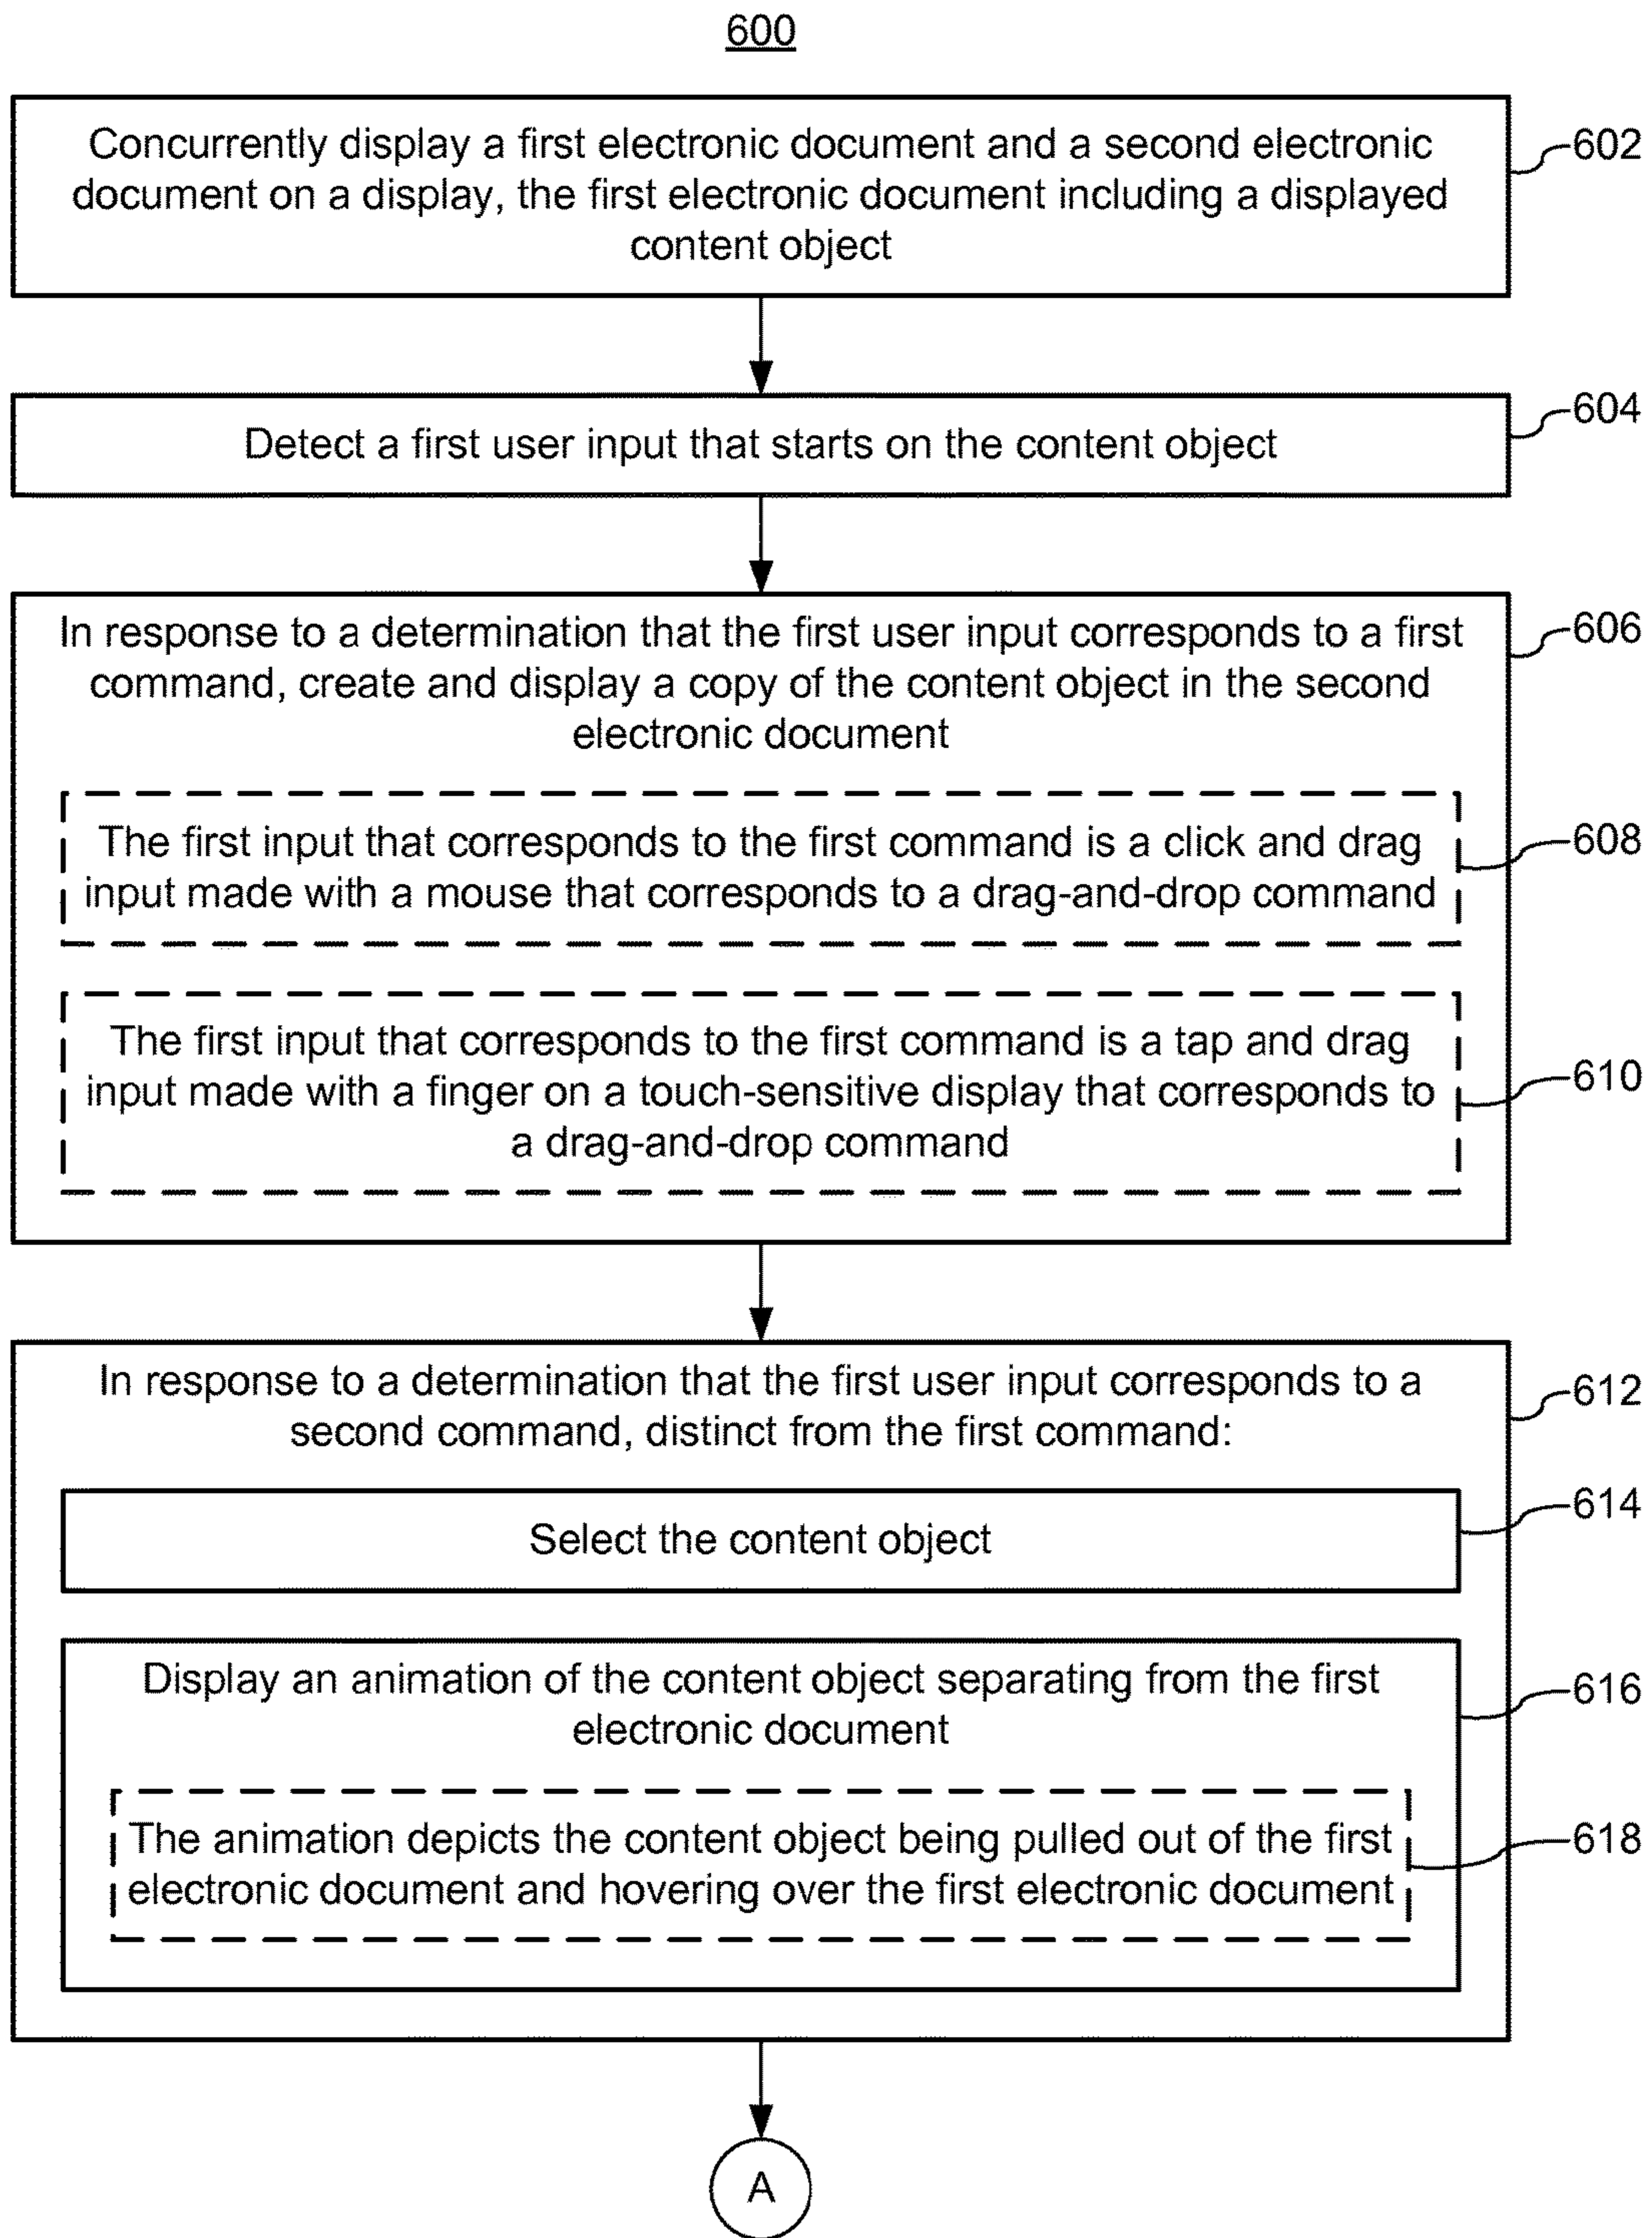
600

Concurrently display a first electronic document and a second electronic document on a display, the first electronic document including a displayed content object

602

Detect a first user input that starts on the content object

604

In response to a determination that the first user input corresponds to a first command, create and display a copy of the content object in the second electronic document

606

The first input that corresponds to the first command is a click and drag input made with a mouse that corresponds to a drag-and-drop command

608

The first input that corresponds to the first command is a tap and drag input made with a finger on a touch-sensitive display that corresponds to a drag-and-drop command

610

In response to a determination that the first user input corresponds to a second command, distinct from the first command:

612

Select the content object

614

Display an animation of the content object separating from the first electronic document

616

The animation depicts the content object being pulled out of the first electronic document and hovering over the first electronic document

618

A